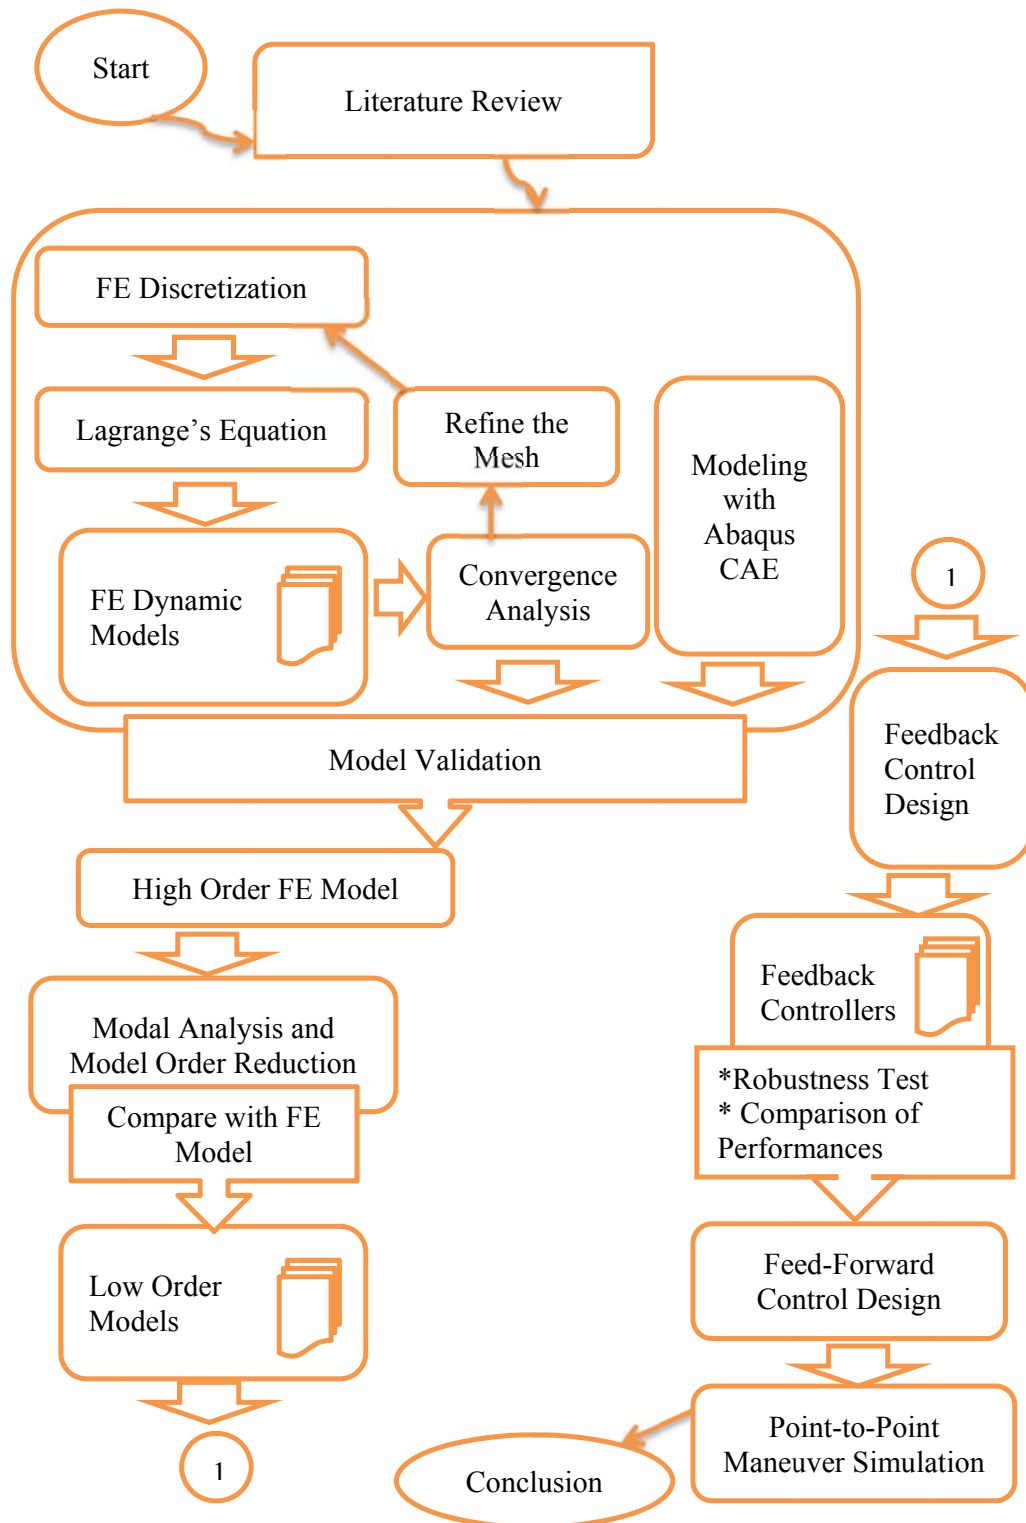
Start

Literature Review

FE Discretization

Lagrange’s Equation

Refine the Mesh

Modeling with Abaqus CAE

FE Dynamic Models

Convergence Analysis

Model Validation

High Order FE Model

Modal Analysis and Model Order Reduction

Compare with FE Model

Low Order Models

1

1

Feedback Control Design

Feedback Controllers

*Robustness Test
* Comparison of Performances

Feed-Forward Control Design

Point-to-Point Maneuver Simulation

Conclusion